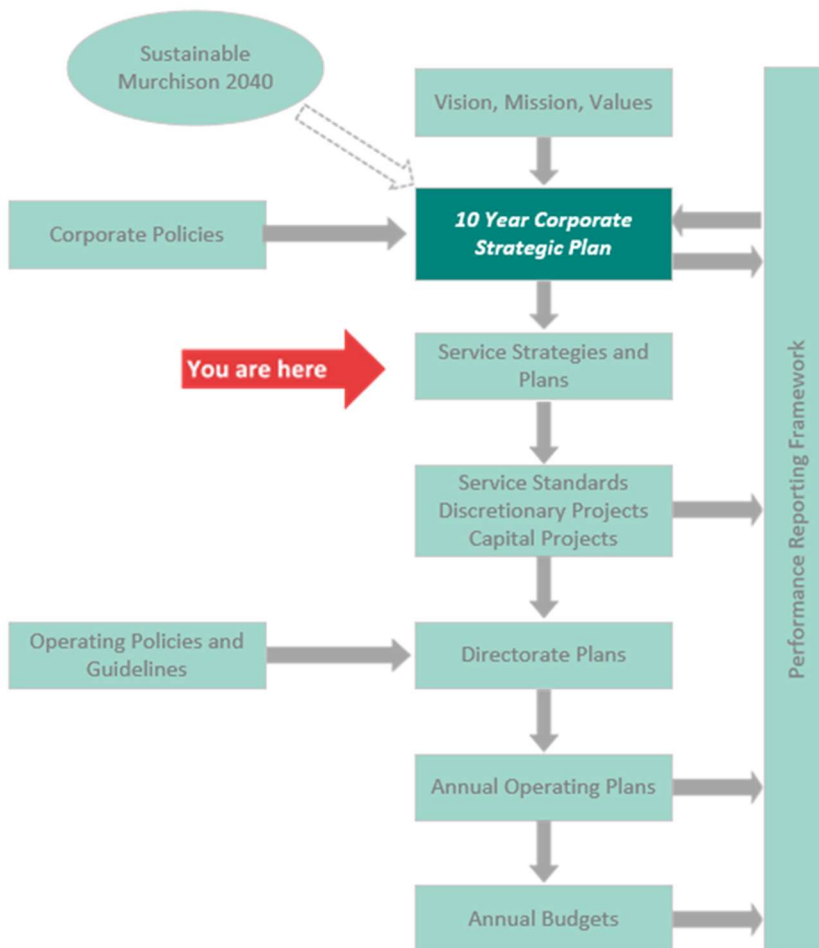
Sustainable Murchison 2040

Vision, Mission, Values

Corporate Policies

10 Year Corporate Strategic Plan

You are here

Service Strategies and Plans

Service Standards
Discretionary Projects
Capital Projects

Operating Policies and Guidelines

Directorate Plans

Annual Operating Plans

Annual Budgets

Performance Reporting Framework